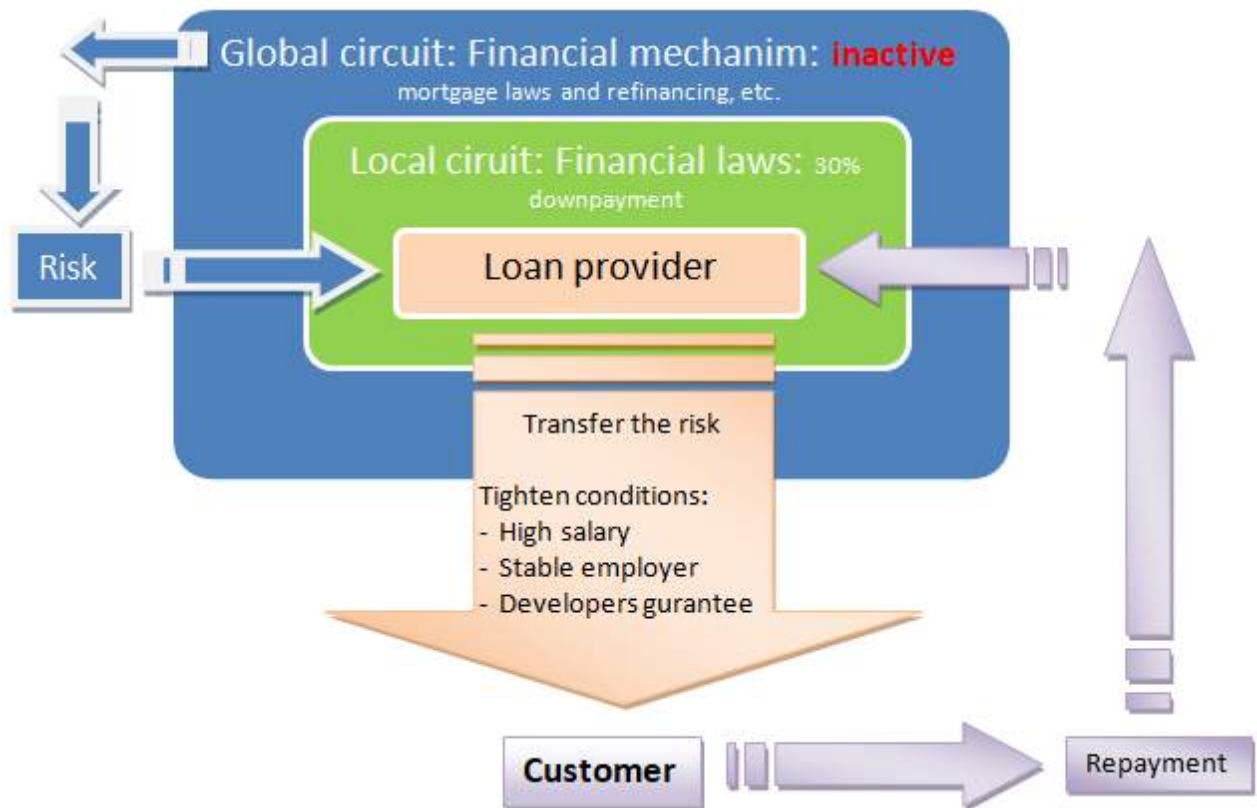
Global circuit: Financial mechanim: inactive
mortgage laws and refinancing, etc.

Local ciruit: Financial laws: 30% downpayment

Risk

Loan provider

Transfer the risk

Tighten conditions:
- High salary
- Stable employer
- Developers gurantee

Customer

Repayment